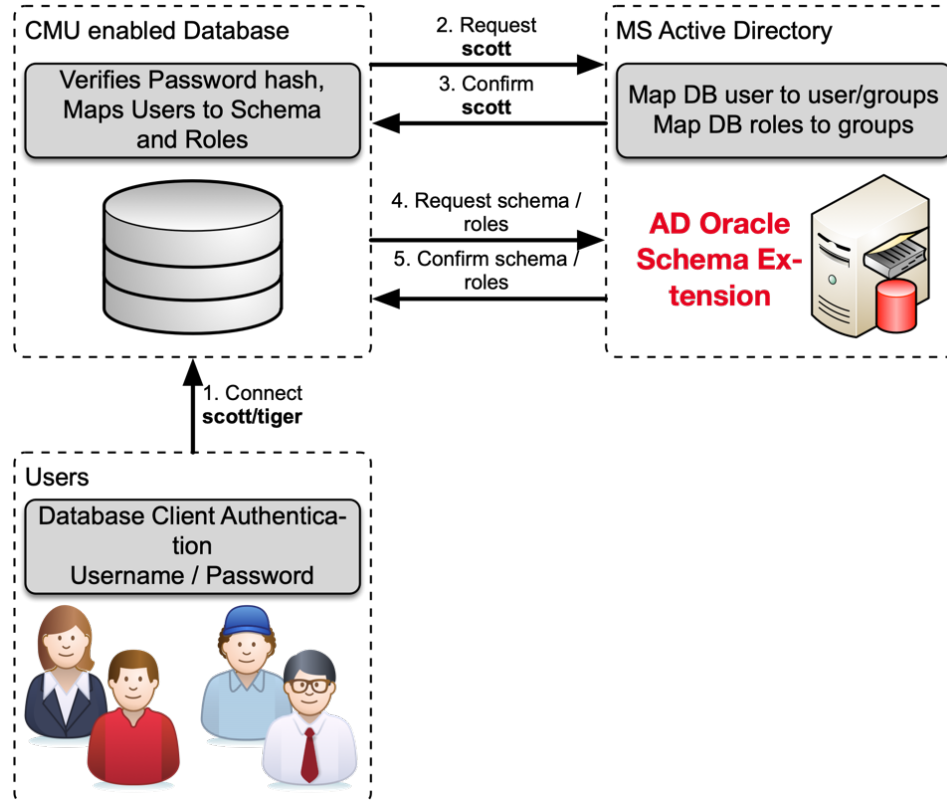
CMU enabled Database

Verifies Password hash, Maps Users to Schema and Roles

2. Request **scott**

3. Confirm **scott**

MS Active Directory

Map DB user to user/groups Map DB roles to groups

4. Request schema / roles

5. Confirm schema / roles

AD Oracle Schema Extension

1. Connect **scott/tiger**

Users

Database Client Authentication
Username / Password